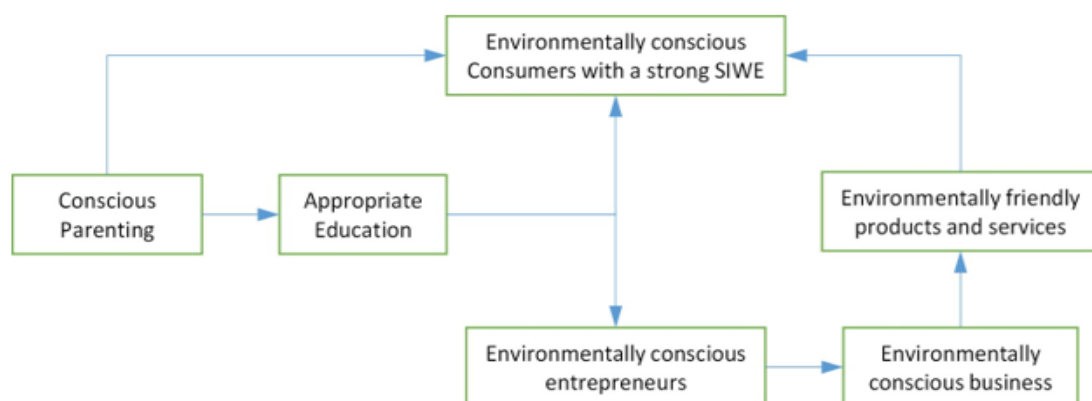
Environmentally conscious Consumers with a strong SIWE

Conscious Parenting

Appropriate Education

Environmentally friendly products and services

Environmentally conscious entrepreneurs

Environmentally conscious business